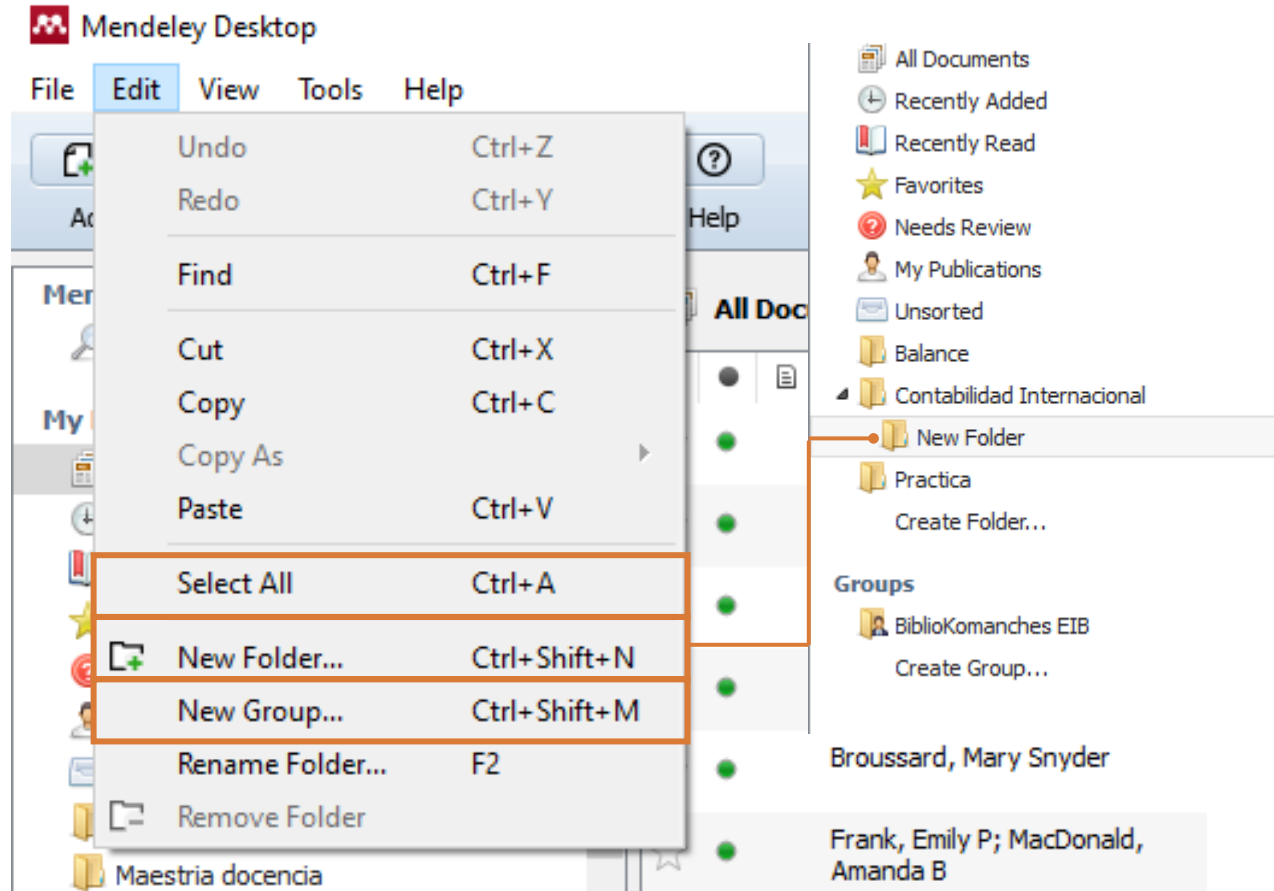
Mendeley Desktop

File Edit View Tools Help

Ac

Help

Mer

My

Undo Ctrl+Z
Redo Ctrl+Y
Find Ctrl+F
Cut Ctrl+X
Copy Ctrl+C
Copy As
Paste Ctrl+V
Select All Ctrl+A
New Folder... Ctrl+Shift+N
New Group... Ctrl+Shift+M
Rename Folder... F2
Remove Folder

Maestria docencia

All Doc

All Documents
Recently Added
Recently Read
Favorites
Needs Review
My Publications
Unsorted
Balance
Contabilidad Internacional
New Folder
Practica
Create Folder...

Groups
BiblioKomanches EIB
Create Group...

Broussard, Mary Snyder

Frank, Emily P; MacDonald, Amanda B